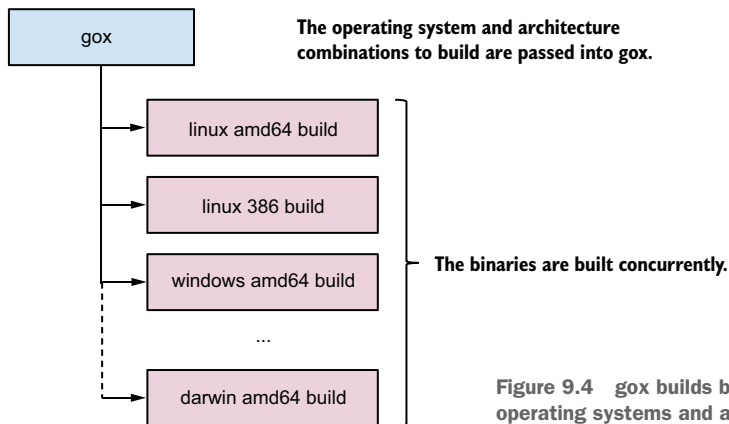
gox

The operating system and architecture combinations to build are passed into gox.

linux amd64 build

linux 386 build

windows amd64 build

...

darwin amd64 build

The binaries are built concurrently.

Figure 9.4 gox builds b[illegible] operating systems and a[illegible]